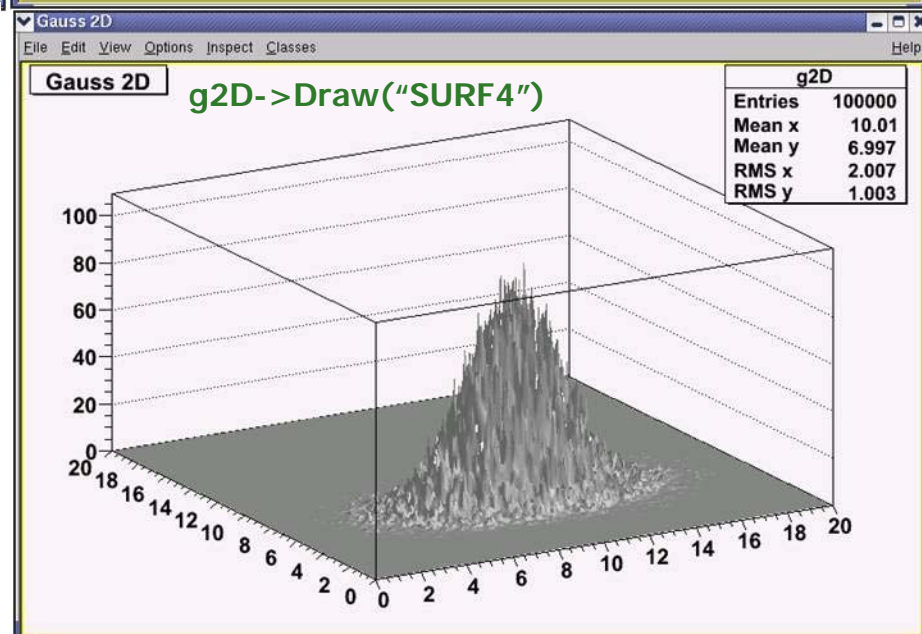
Gauss 2D

File Edit View Options Inspect Classes Help

Gauss 2D

g2D->Draw("SURF4")

| g2D | |
|---|---|
| Entries | 100000 |
| Mean x | 10.01 |
| Mean y | 6.997 |
| RMS x | 2.007 |
| RMS y | 1.003 |

100
80
60
40
20
0

20 18 16 14 12 10 8 6 4 2 0

0 2 4 6 8 10 12 14 16 18 20